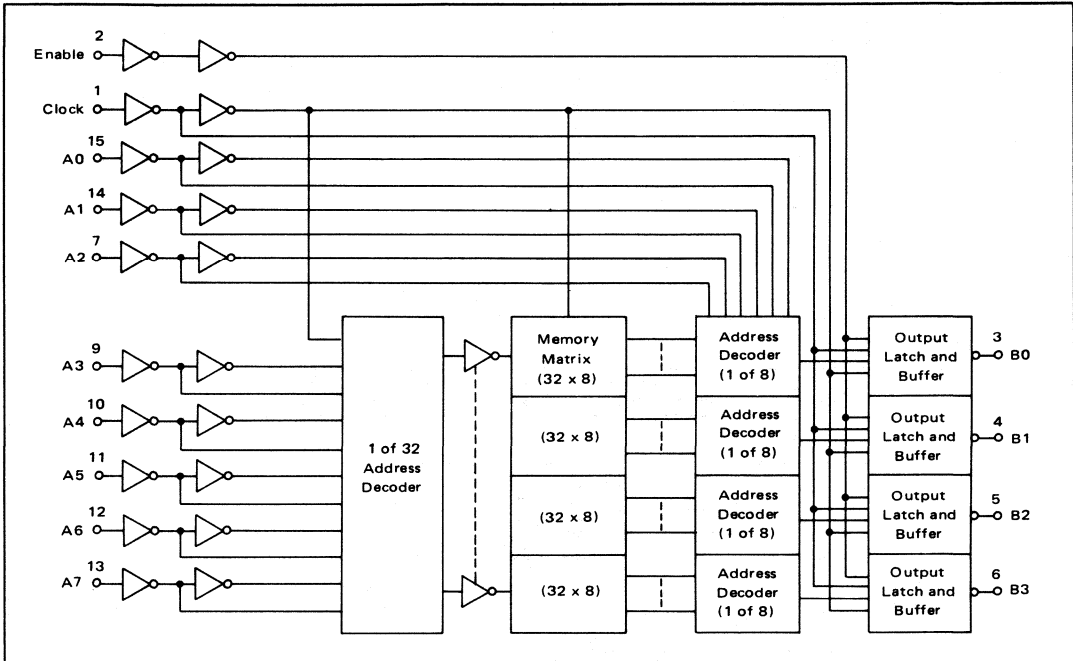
2
Enable

1
Clock

15
A0

14
A1

7
A2

9
A3

10
A4

11
A5

12
A6

13
A7

1 of 32 Address Decoder

Memory Matrix (32 x 8)

(32 x 8)

(32 x 8)

(32 x 8)

Address Decoder (1 of 8)

Address Decoder (1 of 8)

Address Decoder (1 of 8)

Address Decoder (1 of 8)

Output Latch and Buffer

3
B0

Output Latch and Buffer

4
B1

Output Latch and Buffer

5
B2

Output Latch and Buffer

6
B3